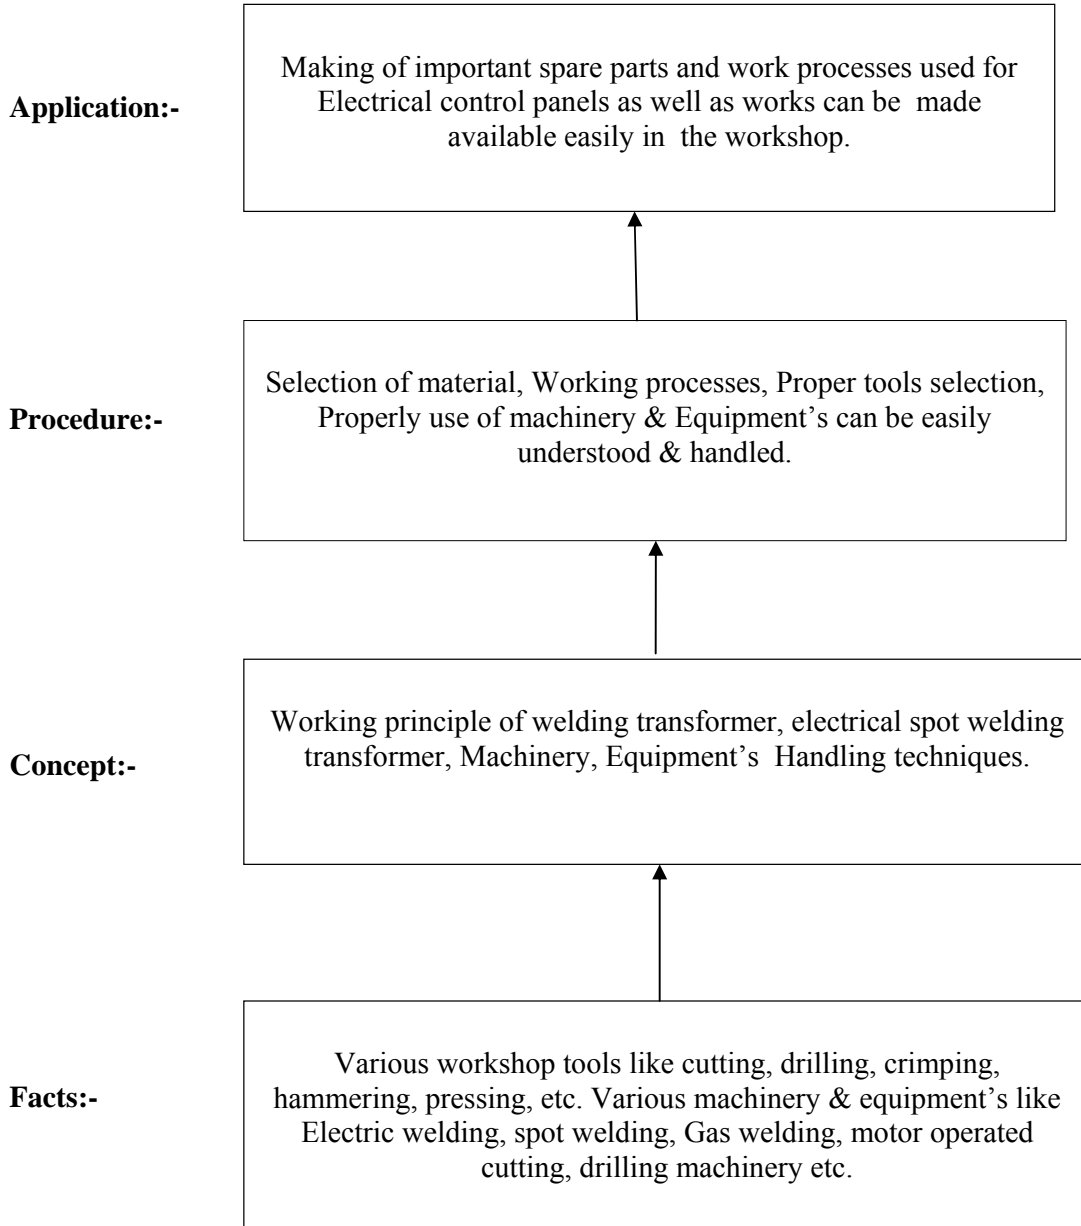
Application:-

Making of important spare parts and work processes used for Electrical control panels as well as works can be made available easily in the workshop.

Procedure:-

Selection of material, Working processes, Proper tools selection, Properly use of machinery & Equipment's can be easily understood & handled.

Concept:-

Working principle of welding transformer, electrical spot welding transformer, Machinery, Equipment's Handling techniques.

Facts:-

Various workshop tools like cutting, drilling, crimping, hammering, pressing, etc. Various machinery & equipment's like Electric welding, spot welding, Gas welding, motor operated cutting, drilling machinery etc.